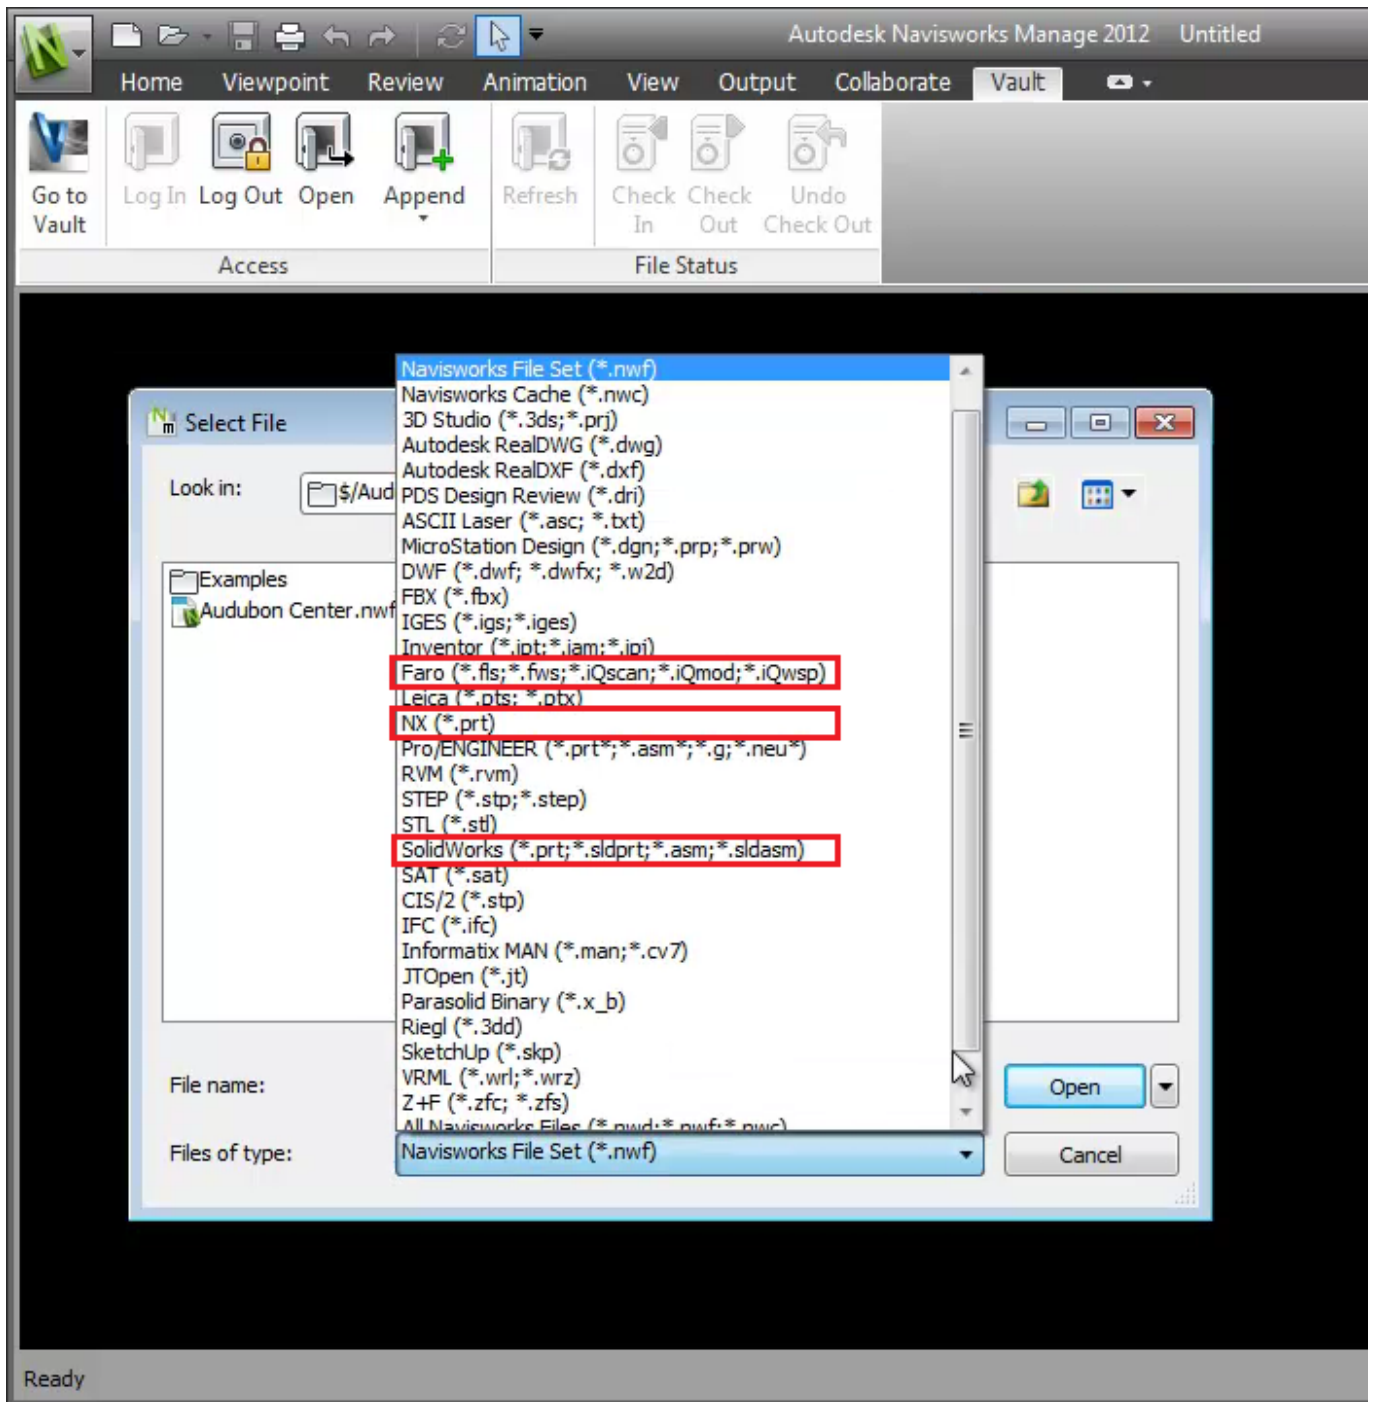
Autodesk Navisworks Manage 2012 Untitled

Home Viewpoint Review Animation View Output Collaborate Vault

Go to Vault Log In Log Out Open Append Refresh Check In Check Out Undo Check Out

Access File Status

Select File

Look in: $/Aud

Examples
Audubon Center.nwf

File name:

Files of type: Navisworks File Set (*.nwf)

Navisworks File Set (*.nwf)
Navisworks Cache (*.nwc)
3D Studio (*.3ds;*.prj)
Autodesk RealDWG (*.dwg)
Autodesk RealDXF (*.dxf)
PDS Design Review (*.dri)
ASCII Laser (*.asc; *.txt)
MicroStation Design (*.dgn;*.prp;*.prw)
DWF (*.dwf; *.dwfx; *.w2d)
FBX (*.fbx)
IGES (*.igs;*.iges)
Inventor (*.ipt;*.iam;*.ipj)
Faro (*.fls;*.fws;*.iQscan;*.iQmod;*.iQwsp)
Leica (*.pts; *.ptx)
NX (*.prt)
Pro/ENGINEER (*.prt*;*.asm*;*.g;*.neu*)
RVM (*.rvm)
STEP (*.stp;*.step)
STL (*.stl)
SolidWorks (*.prt;*.sldprt;*.asm;*.sldasm)
SAT (*.sat)
CIS/2 (*.stp)
IFC (*.ifc)
Informatix MAN (*.man;*.cv7)
JTOpen (*.jt)
Parasolid Binary (*.x_b)
Riegl (*.3dd)
SketchUp (*.skp)
VRML (*.wrl;*.wrz)
Z+F (*.zfc; *.zfs)
All Navisworks Files (*.nwd;*.nwf;*.nwc)

Open
Cancel

Ready